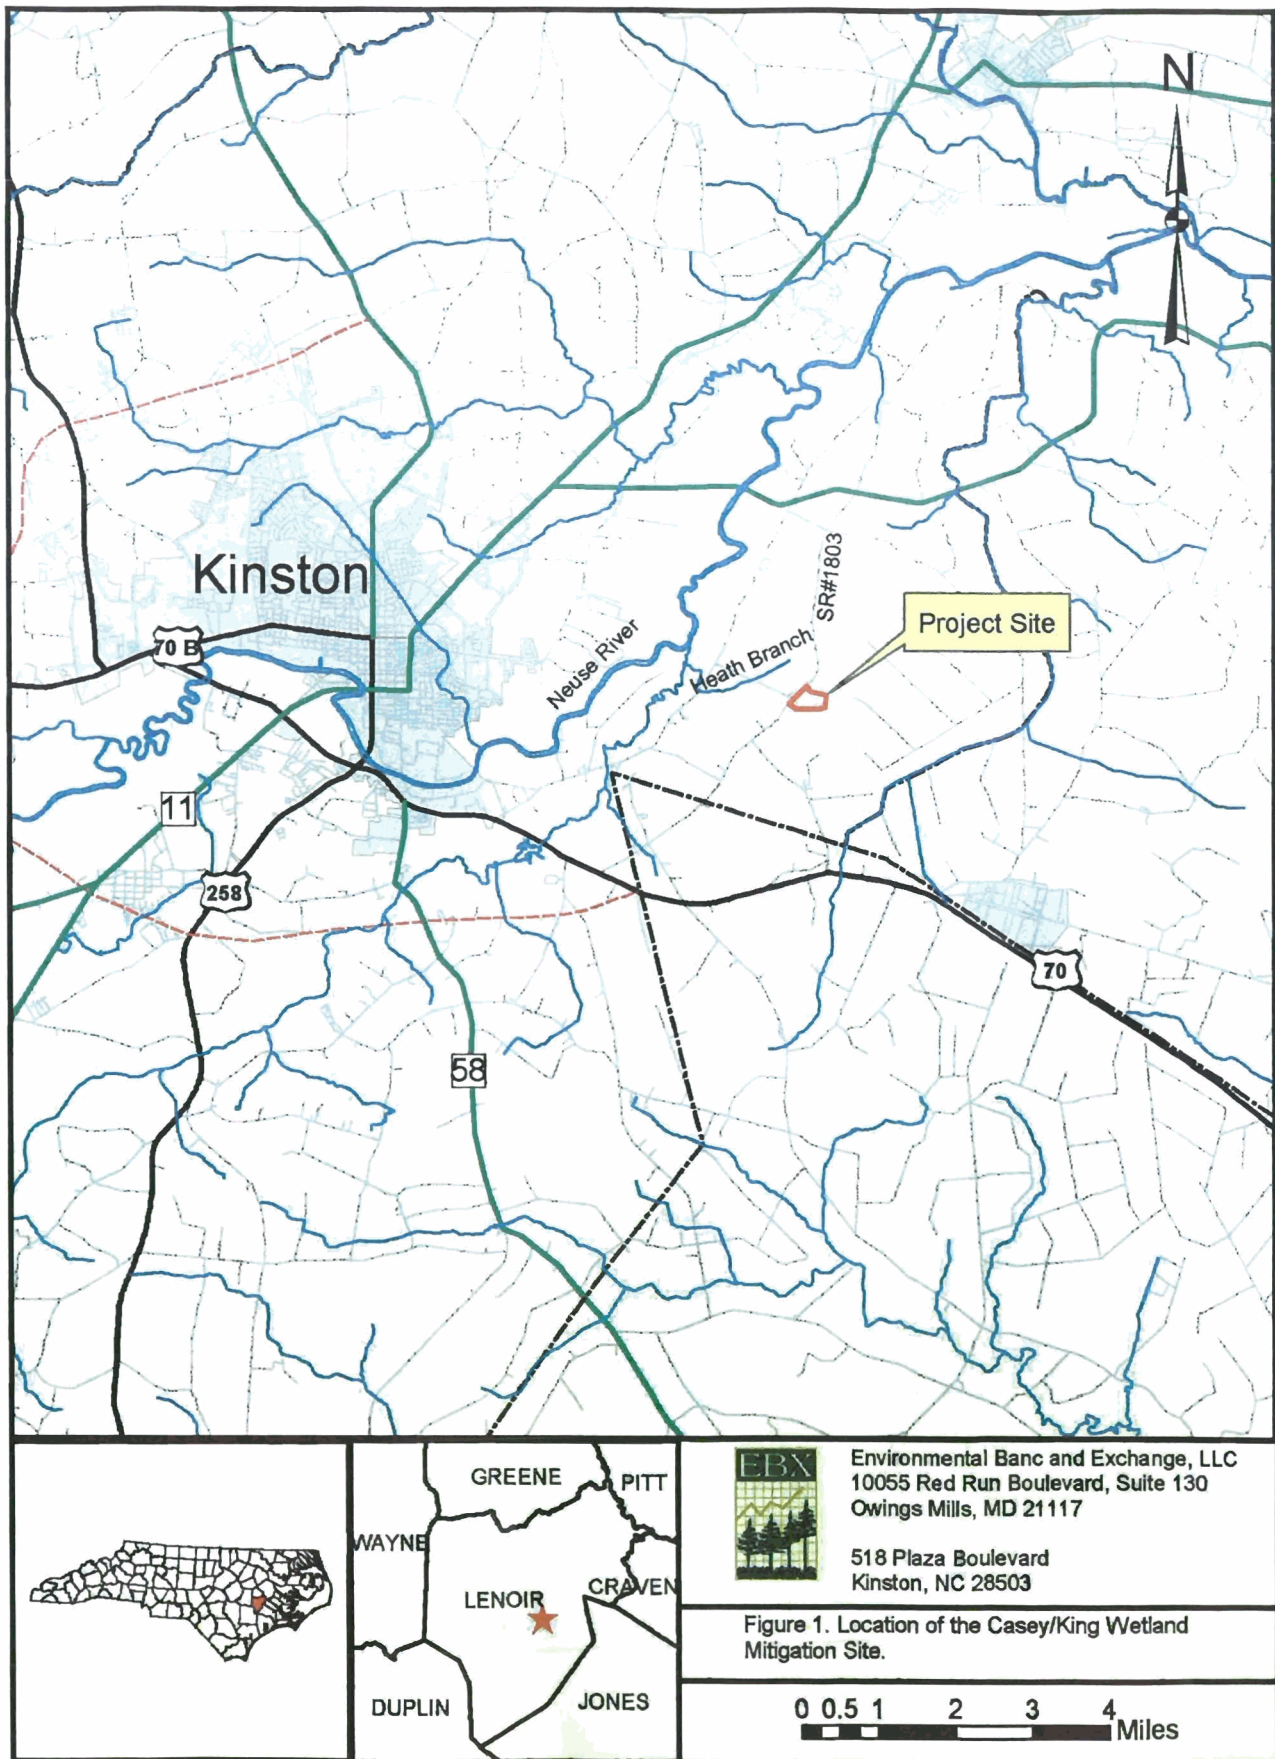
N

Kinston

70 B

11

258

Neuse River

Heath Branch

SR#1803

Project Site

70

58

GREENE

PITT

WAYNE

LENOIR

CRAVEN

DUPLIN

JONES

EBX

Environmental Banc and Exchange, LLC
10055 Red Run Boulevard, Suite 130
Owings Mills, MD 21117

518 Plaza Boulevard
Kinston, NC 28503

Figure 1. Location of the Casey/King Wetland Mitigation Site.

0 0.5 1 2 3 4 Miles